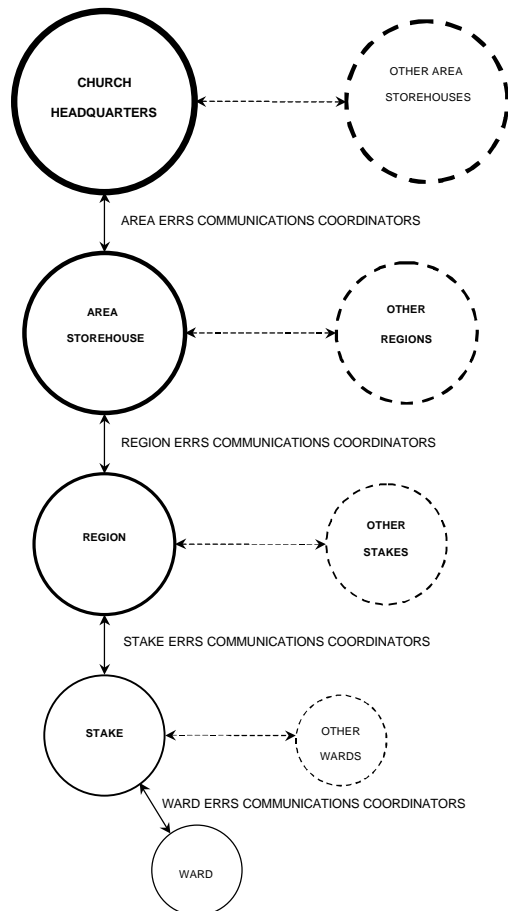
CHURCH HEADQUARTERS

OTHER AREA STOREHOUSES

AREA ERRS COMMUNICATIONS COORDINATORS

AREA STOREHOUSE

OTHER REGIONS

REGION ERRS COMMUNICATIONS COORDINATORS

REGION

OTHER STAKES

STAKE ERRS COMMUNICATIONS COORDINATORS

STAKE

OTHER WARDS

WARD ERRS COMMUNICATIONS COORDINATORS

WARD